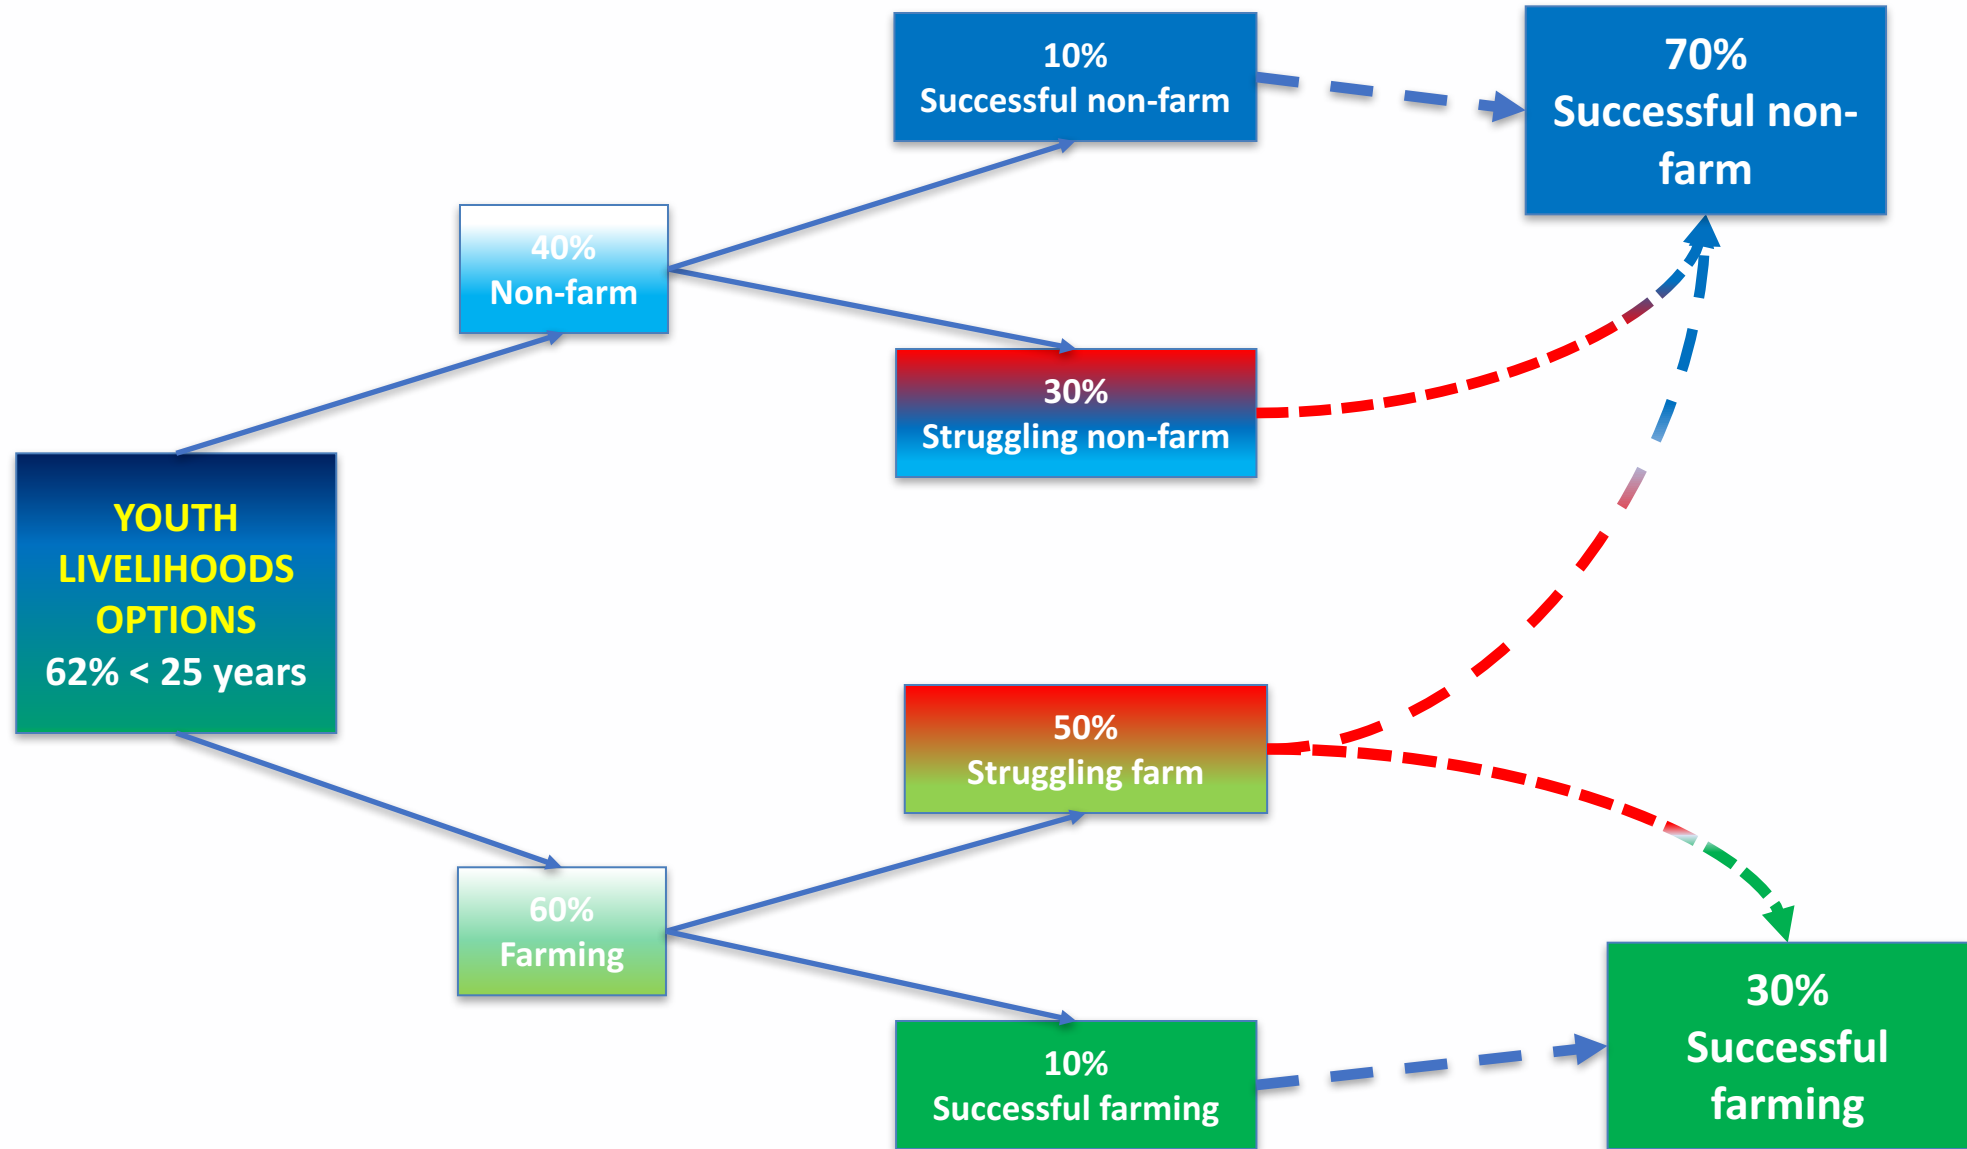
YOUTH LIVELIHOODS OPTIONS
62% < 25 years

40%
Non-farm

60%
Farming

10%
Successful non-farm

30%
Struggling non-farm

50%
Struggling farm

10%
Successful farming

70%
Successful non-farm

30%
Successful farming